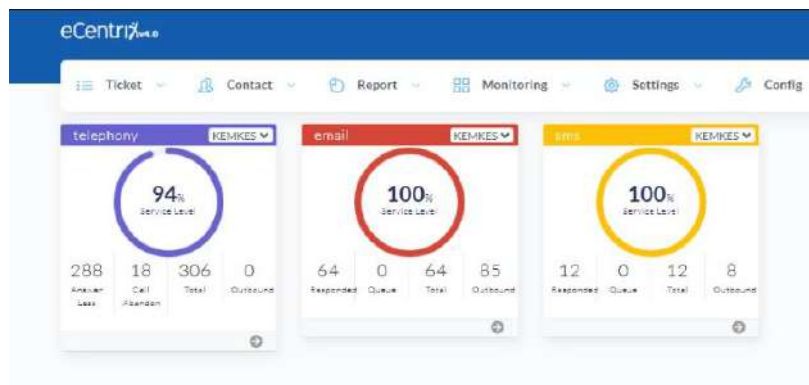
eCentrix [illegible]

Ticket Contact Report Monitoring Settings Config

telephony KEMKES

94%
Service Level

| 288 | 18 | 306 | 0 |
|---|---|---|---|
| Answer Less | Call Abandon | Total | Outbound |

email KEMKES

100%
Service Level

| 64 | 0 | 64 | 85 |
|---|---|---|---|
| Responded | Queue | Total | Outbound |

sms KEMKES

100%
Service Level

| 12 | 0 | 12 | 8 |
|---|---|---|---|
| Responded | Queue | Total | Outbound |